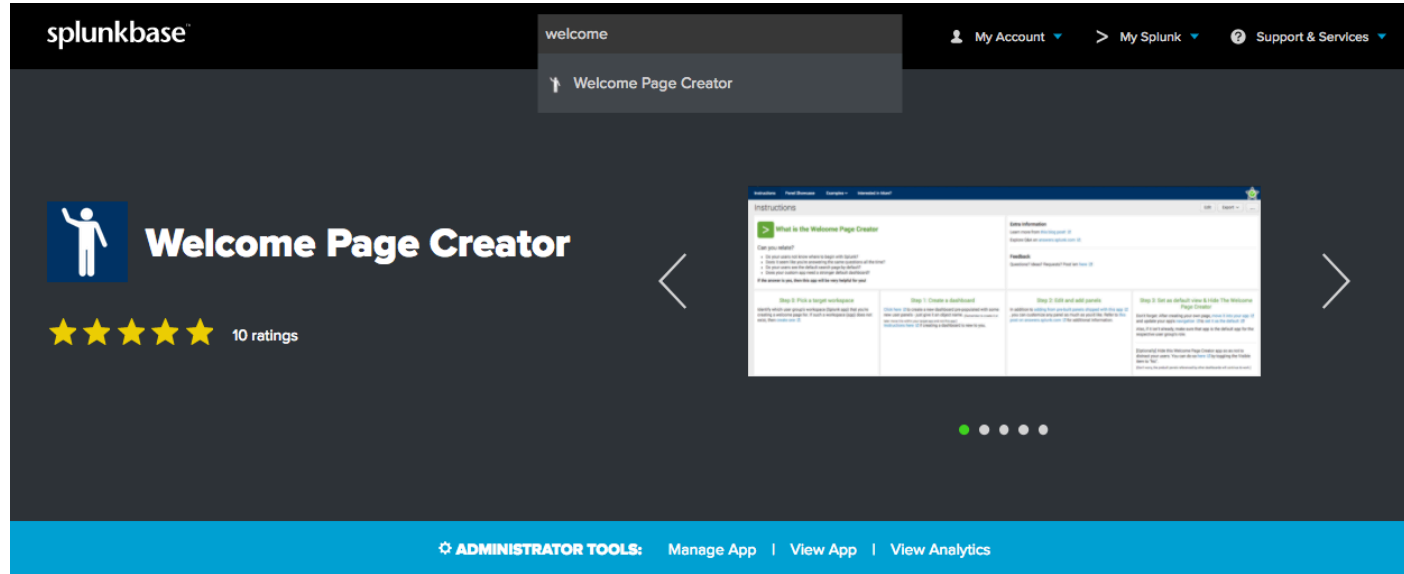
splunkbase™

welcome

Welcome Page Creator

My Account

My Splunk

Support & Services

Welcome Page Creator

10 ratings

Instructions | Panel Showcase | Examples | Interested in Ideas?

Instructions

What is the Welcome Page Creator

Can you relate?

If the answer is yes, then this app will be very helpful for you!

Data information

Feedback

Step 0: Pick a target workspace

Step 1: Create a dashboard

Step 2: Edit and add panels

Step 3: Set as default view & Hide The Welcome Page Creator

ADMINISTRATOR TOOLS: Manage App | View App | View Analytics